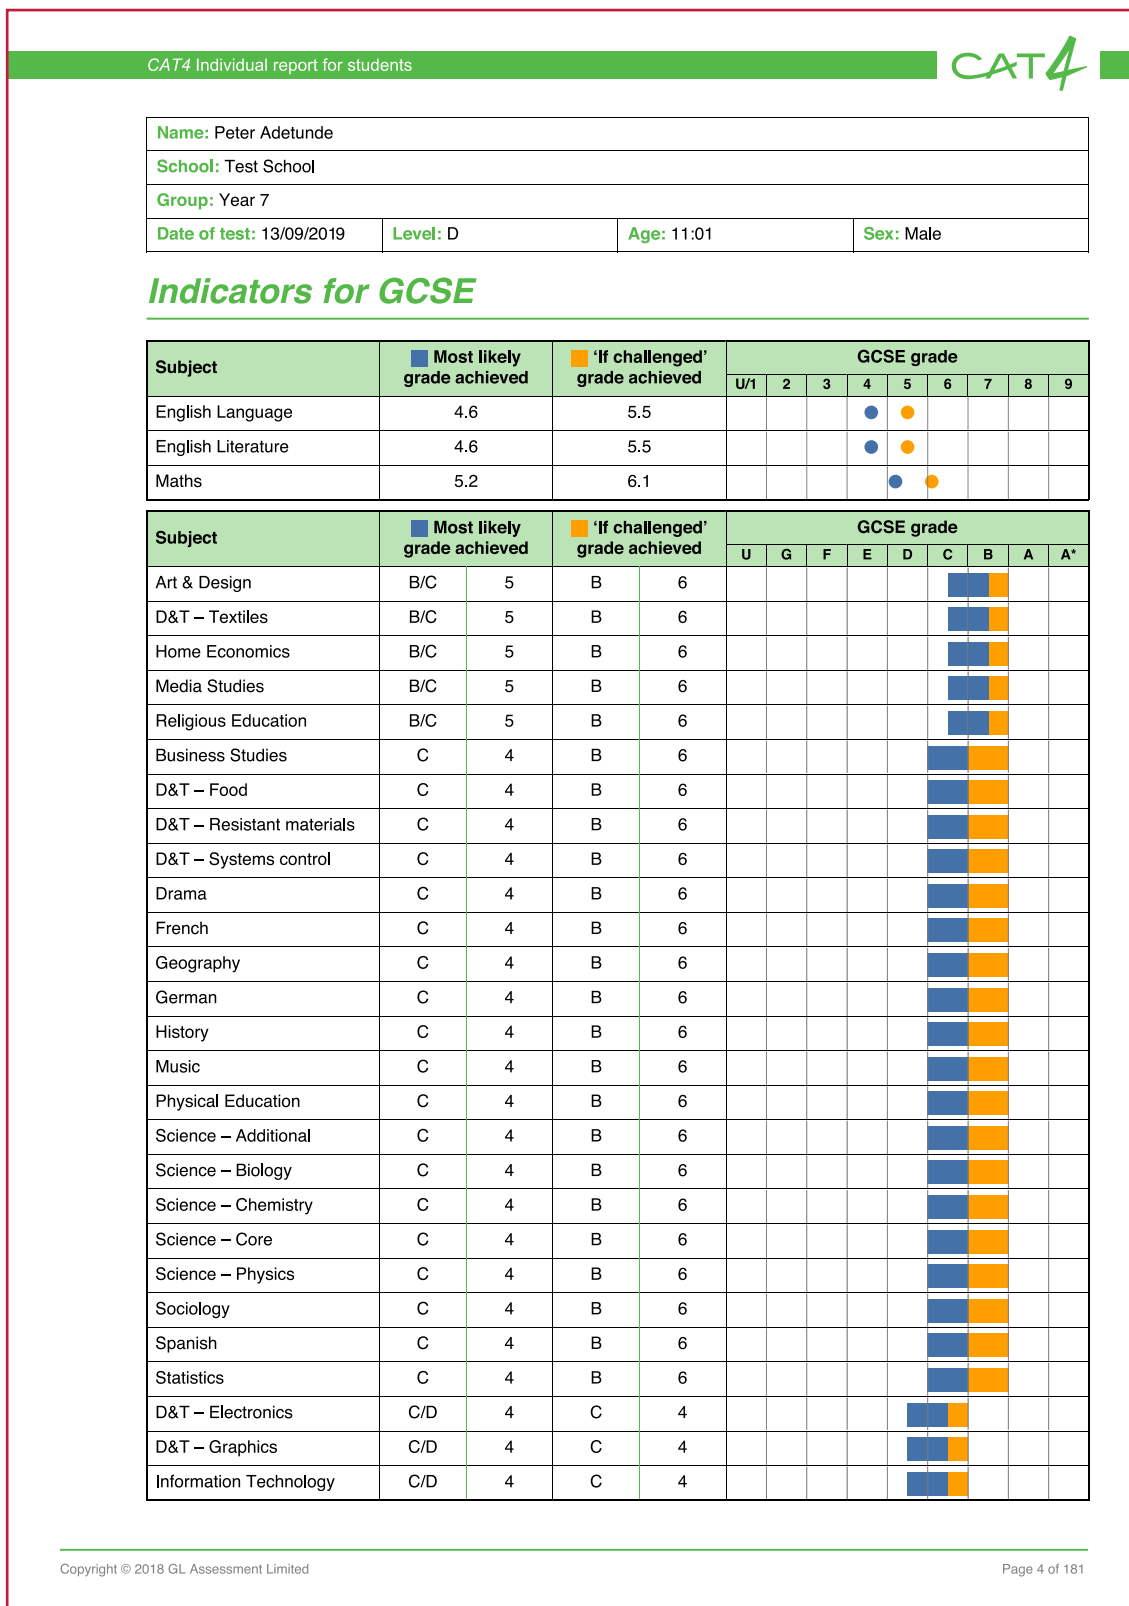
CAT4 Individual report for students

CAT4

Name: Peter Adetunde
School: Test School
Group: Year 7
Date of test: 13/09/2019 | Level: D | Age: 11:01 | Sex: Male

Indicators for GCSE

| Subject | Most likely grade achieved | 'If challenged' grade achieved | U/1 | 2 | 3 | 4 | 5 | 6 | 7 | 8 | 9 |
|---|---|---|---|---|---|---|---|---|---|---|---|
| English Language | 4.6 | 5.5 | | | | | | | | | |
| English Literature | 4.6 | 5.5 | | | | | | | | | |
| Maths | 5.2 | 6.1 | | | | | | | | | |

| Subject | Most likely grade achieved | | 'If challenged' grade achieved | | U | G | F | E | D | C | B | A | A* |
|---|---|---|---|---|---|---|---|---|---|---|---|---|---|
| Art & Design | B/C | 5 | B | 6 | | | | | | | | | |
| D&T – Textiles | B/C | 5 | B | 6 | | | | | | | | | |
| Home Economics | B/C | 5 | B | 6 | | | | | | | | | |
| Media Studies | B/C | 5 | B | 6 | | | | | | | | | |
| Religious Education | B/C | 5 | B | 6 | | | | | | | | | |
| Business Studies | C | 4 | B | 6 | | | | | | | | | |
| D&T – Food | C | 4 | B | 6 | | | | | | | | | |
| D&T – Resistant materials | C | 4 | B | 6 | | | | | | | | | |
| D&T – Systems control | C | 4 | B | 6 | | | | | | | | | |
| Drama | C | 4 | B | 6 | | | | | | | | | |
| French | C | 4 | B | 6 | | | | | | | | | |
| Geography | C | 4 | B | 6 | | | | | | | | | |
| German | C | 4 | B | 6 | | | | | | | | | |
| History | C | 4 | B | 6 | | | | | | | | | |
| Music | C | 4 | B | 6 | | | | | | | | | |
| Physical Education | C | 4 | B | 6 | | | | | | | | | |
| Science – Additional | C | 4 | B | 6 | | | | | | | | | |
| Science – Biology | C | 4 | B | 6 | | | | | | | | | |
| Science – Chemistry | C | 4 | B | 6 | | | | | | | | | |
| Science – Core | C | 4 | B | 6 | | | | | | | | | |
| Science – Physics | C | 4 | B | 6 | | | | | | | | | |
| Sociology | C | 4 | B | 6 | | | | | | | | | |
| Spanish | C | 4 | B | 6 | | | | | | | | | |
| Statistics | C | 4 | B | 6 | | | | | | | | | |
| D&T – Electronics | C/D | 4 | C | 4 | | | | | | | | | |
| D&T – Graphics | C/D | 4 | C | 4 | | | | | | | | | |
| Information Technology | C/D | 4 | C | 4 | | | | | | | | | |

Copyright © 2018 GL Assessment Limited
Page 4 of 181